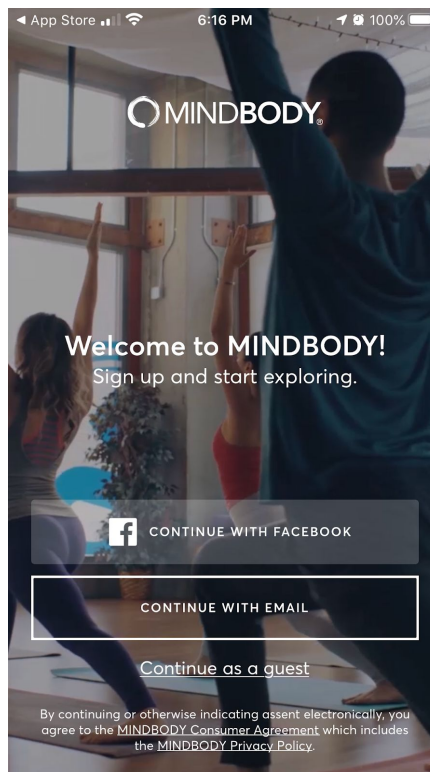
◀ App Store 6:16 PM 100%

MINDBODY.

Welcome to MINDBODY!
Sign up and start exploring.

CONTINUE WITH FACEBOOK

CONTINUE WITH EMAIL

Continue as a guest

By continuing or otherwise indicating assent electronically, you agree to the MINDBODY Consumer Agreement which includes the MINDBODY Privacy Policy.